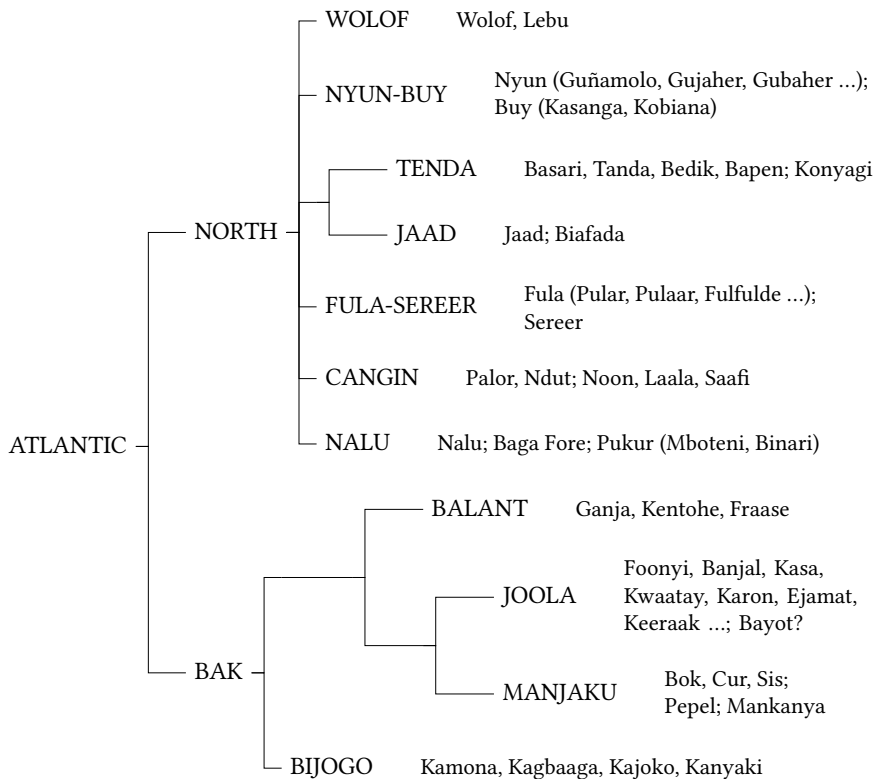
ATLANTIC

NORTH

WOLOF Wolof, Lebu

NYUN-BUY Nyun (Guñamolo, Gujaher, Gubaher ...); Buy (Kasanga, Kobiana)

TENDA Basari, Tanda, Bedik, Bapen; Konyagi

JAAD Jaad; Biafada

FULA-SEREER Fula (Pular, Pulaar, Fulfulde ...); Sereer

CANGIN Palor, Ndut; Noon, Laala, Saafi

NALU Nalu; Baga Fore; Pukur (Mboteni, Binari)

BAK

BALANT Ganja, Kentohe, Fraase

JOOLA Foonyi, Banjal, Kasa, Kwaatay, Karon, Ejamat, Keeraak ...; Bayot?

MANJAKU Bok, Cur, Sis; Pepel; Mankanya

BIJOGO Kamona, Kagbaaga, Kajoko, Kanyaki